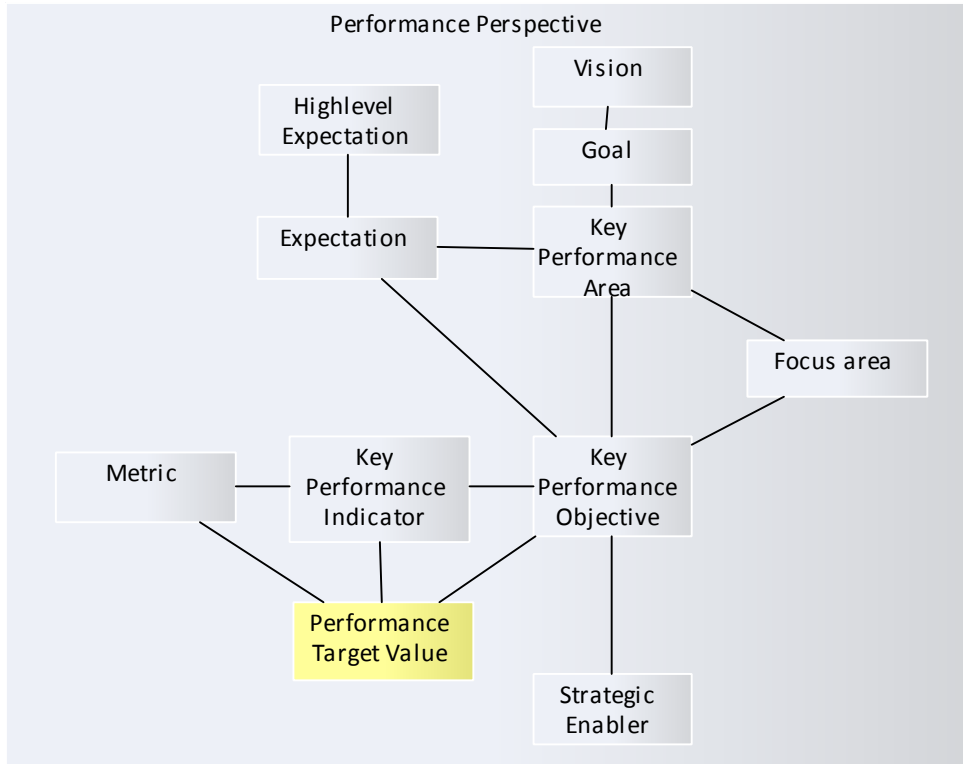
Performance Perspective

Vision

Highlevel Expectation

Goal

Expectation

Key Performance Area

Focus area

Metric

Key Performance Indicator

Key Performance Objective

Performance Target Value

Strategic Enabler